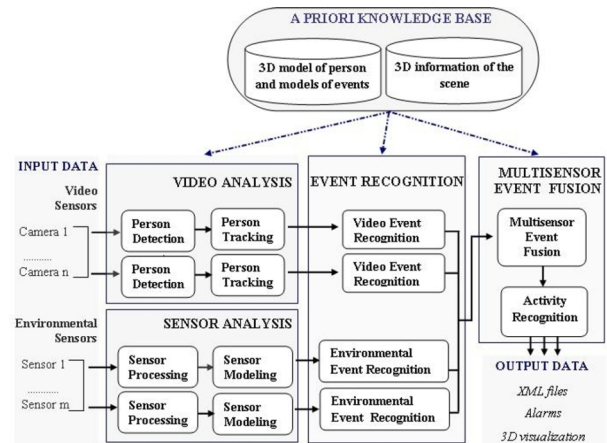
A PRIORI KNOWLEDGE BASE

3D model of person and models of events

3D information of the scene

INPUT DATA

Video Sensors

Camera 1

..........

Camera n

VIDEO ANALYSIS

Person Detection

Person Tracking

Person Detection

Person Tracking

EVENT RECOGNITION

Video Event Recognition

Video Event Recognition

MULTISENSOR EVENT FUSION

Multisensor Event Fusion

Activity Recognition

Environmental Sensors

Sensor 1

............

Sensor m

SENSOR ANALYSIS

Sensor Processing

Sensor Modeling

Sensor Processing

Sensor Modeling

Environmental Event Recognition

Environmental Event Recognition

OUTPUT DATA

XML files

Alarms

3D visualization